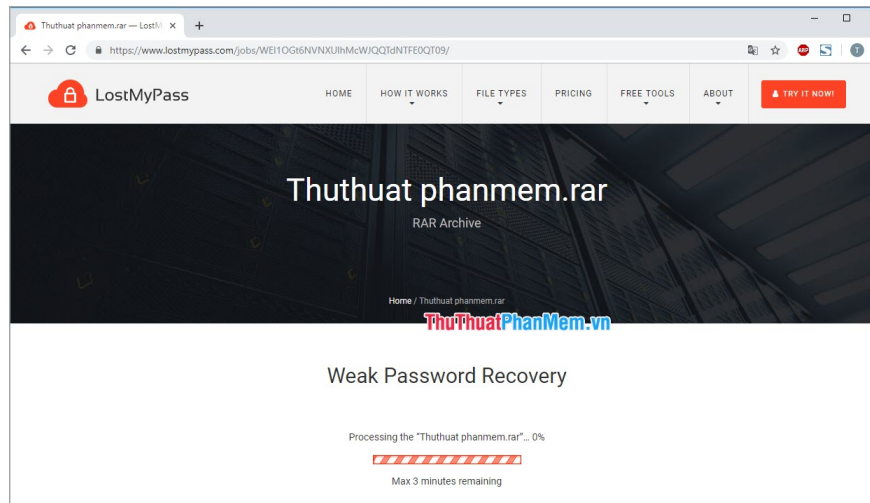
Thuthuat phanmem.rar — LostM ×
+
https://www.lostmypass.com/jobs/WEI1OGt6NVNXUlhMcWJQQTdNTFE0QT09/
ABP
T

LostMyPass
HOME
HOW IT WORKS
FILE TYPES
PRICING
FREE TOOLS
ABOUT
TRY IT NOW!

Thuthuat phanmem.rar
RAR Archive

Home / Thuthuat phanmem.rar

ThuThuatPhanMem.vn

Weak Password Recovery

Processing the "Thuthuat phanmem.rar"... 0%

Max 3 minutes remaining